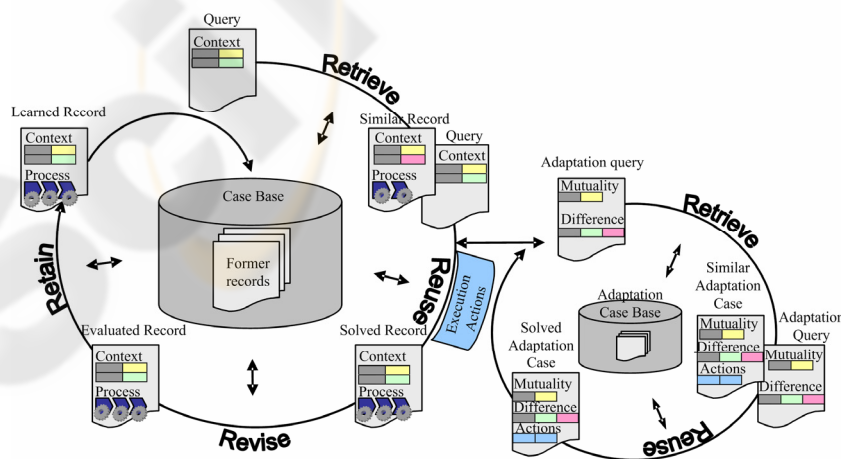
Query
Context
Retrieve
Learned Record
Context
Process
Similar Record
Context
Process
Query
Context
Adaptation query
Mutuality
Difference
Retrieve
Case Base
Former records
Retain
Reuse
Execution Actions
Similar Adaptation Case
Mutuality
Difference
Actions
Adaptation Case Base
Adaptatio Query
Mutuality
Difference
Evaluated Record
Context
Process
Solved Record
Context
Process
Solved Adaptation Case
Mutuality
Difference
Actions
Revise
Reuse